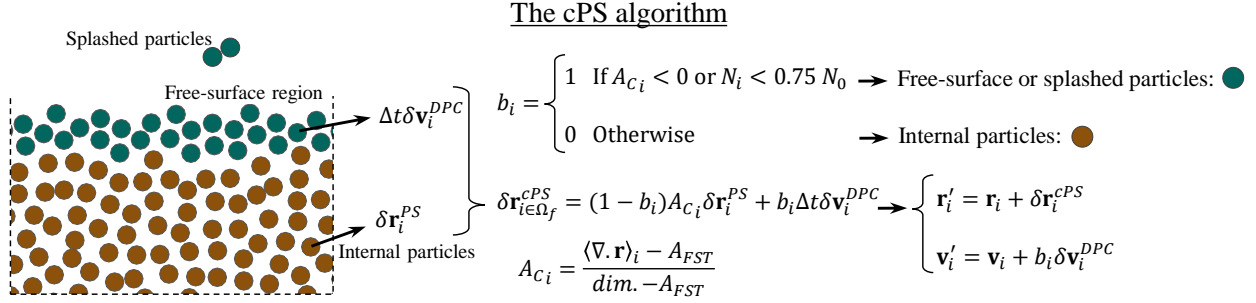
The cPS algorithm

Splashed particles

Free-surface region

$\Delta t \delta \mathbf{v}_i^{DPC}$

$\delta \mathbf{r}_i^{PS}$

Internal particles

$b_i = \begin{cases} 1 & \text{If } A_{C_i} < 0 \text{ or } N_i < 0.75\ N_0 \\ 0 & \text{Otherwise} \end{cases}$

Free-surface or splashed particles:

Internal particles:

$\delta \mathbf{r}_{i \in \Omega_f}^{cPS} = (1 - b_i) A_{C_i} \delta \mathbf{r}_i^{PS} + b_i \Delta t \delta \mathbf{v}_i^{DPC}$

$\begin{cases} \mathbf{r}_i' = \mathbf{r}_i + \delta \mathbf{r}_i^{cPS} \\ \mathbf{v}_i' = \mathbf{v}_i + b_i \delta \mathbf{v}_i^{DPC} \end{cases}$

$A_{C_i} = \frac{\langle \nabla . \mathbf{r} \rangle_i - A_{FST}}{dim. - A_{FST}}$